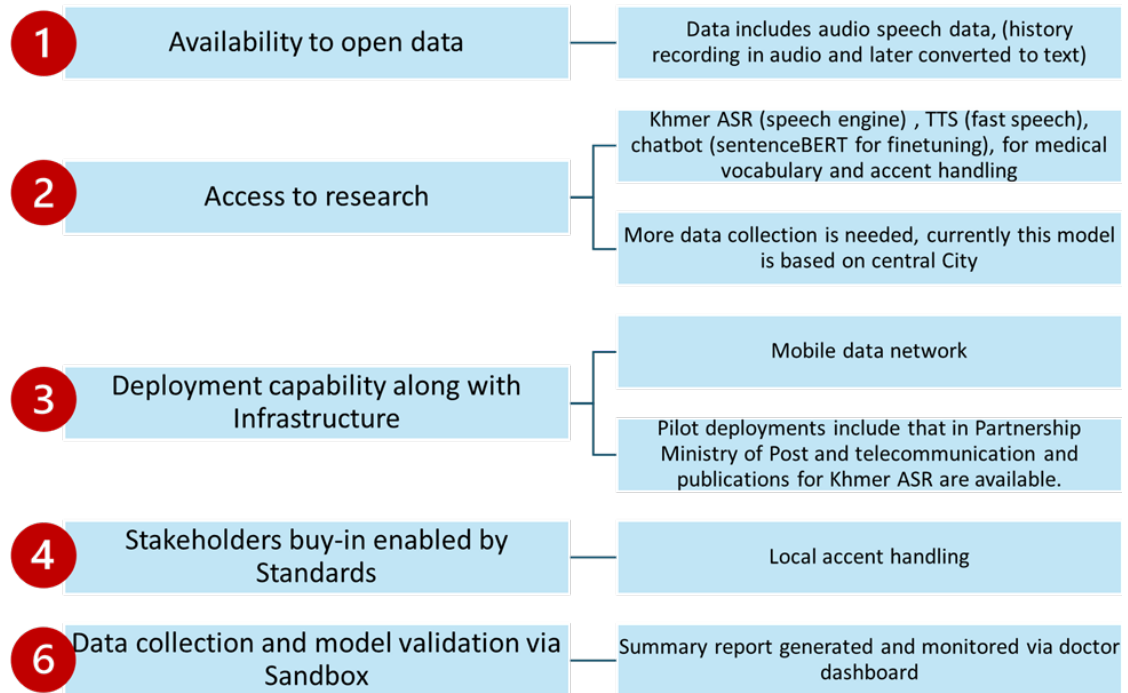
1
Availability to open data

Data includes audio speech data, (history recording in audio and later converted to text)

2
Access to research

Khmer ASR (speech engine) , TTS (fast speech), chatbot (sentenceBERT for finetuning), for medical vocabulary and accent handling

More data collection is needed, currently this model is based on central City

3
Deployment capability along with Infrastructure

Mobile data network

Pilot deployments include that in Partnership Ministry of Post and telecommunication and publications for Khmer ASR are available.

4
Stakeholders buy-in enabled by Standards

Local accent handling

6
Data collection and model validation via Sandbox

Summary report generated and monitored via doctor dashboard